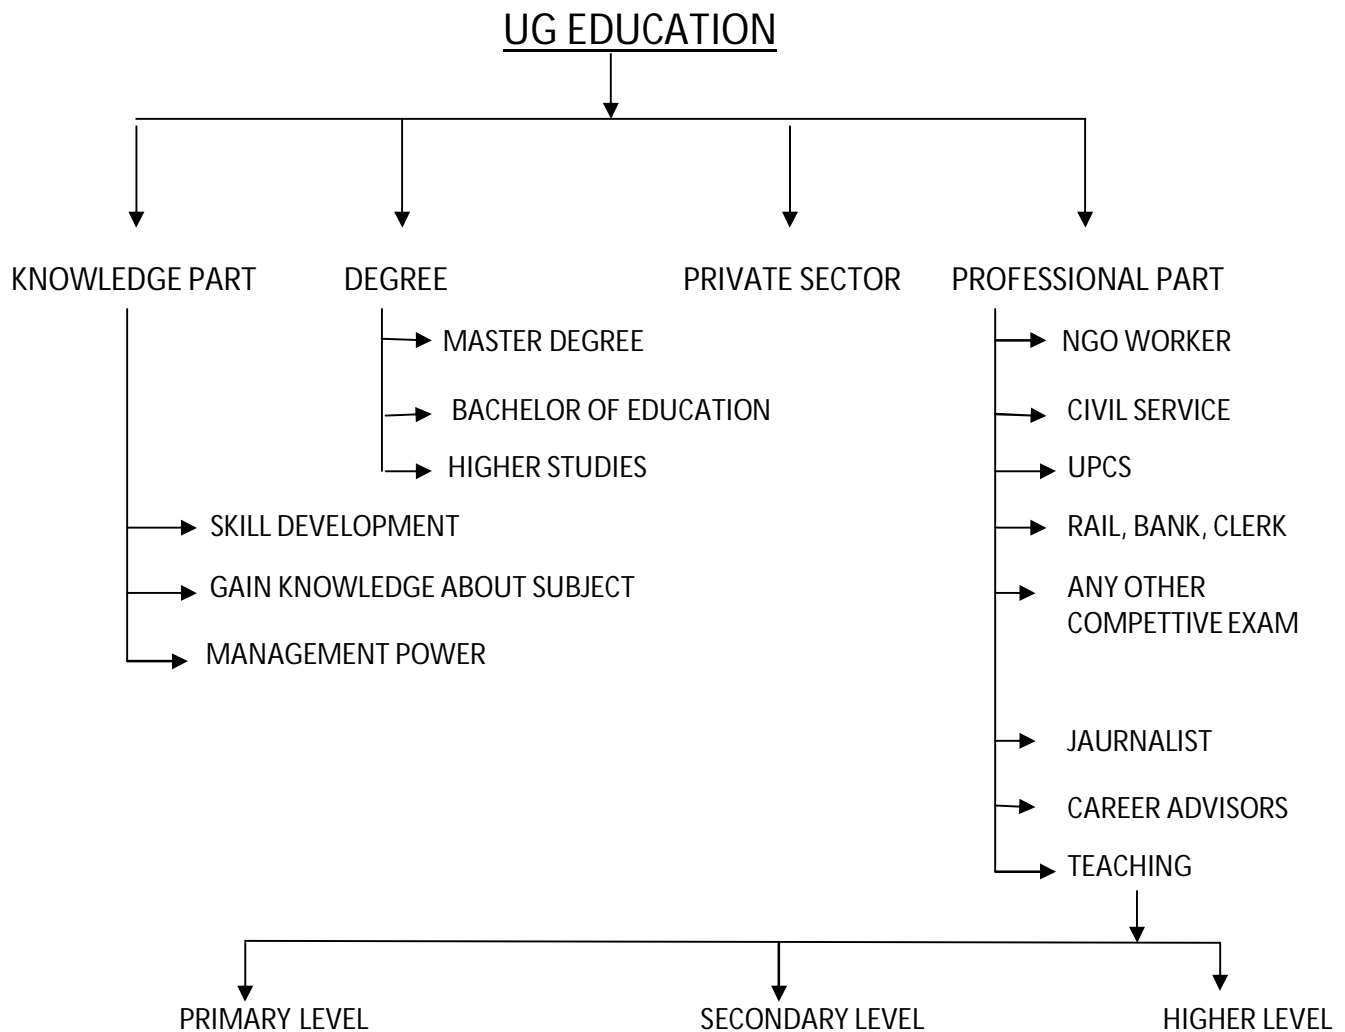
UG EDUCATION

KNOWLEDGE PART

DEGREE

PRIVATE SECTOR

PROFESSIONAL PART

MASTER DEGREE

BACHELOR OF EDUCATION

HIGHER STUDIES

SKILL DEVELOPMENT

GAIN KNOWLEDGE ABOUT SUBJECT

MANAGEMENT POWER

NGO WORKER

CIVIL SERVICE

UPCS

RAIL, BANK, CLERK

ANY OTHER COMPETTIVE EXAM

JAURNALIST

CAREER ADVISORS

TEACHING

PRIMARY LEVEL

SECONDARY LEVEL

HIGHER LEVEL